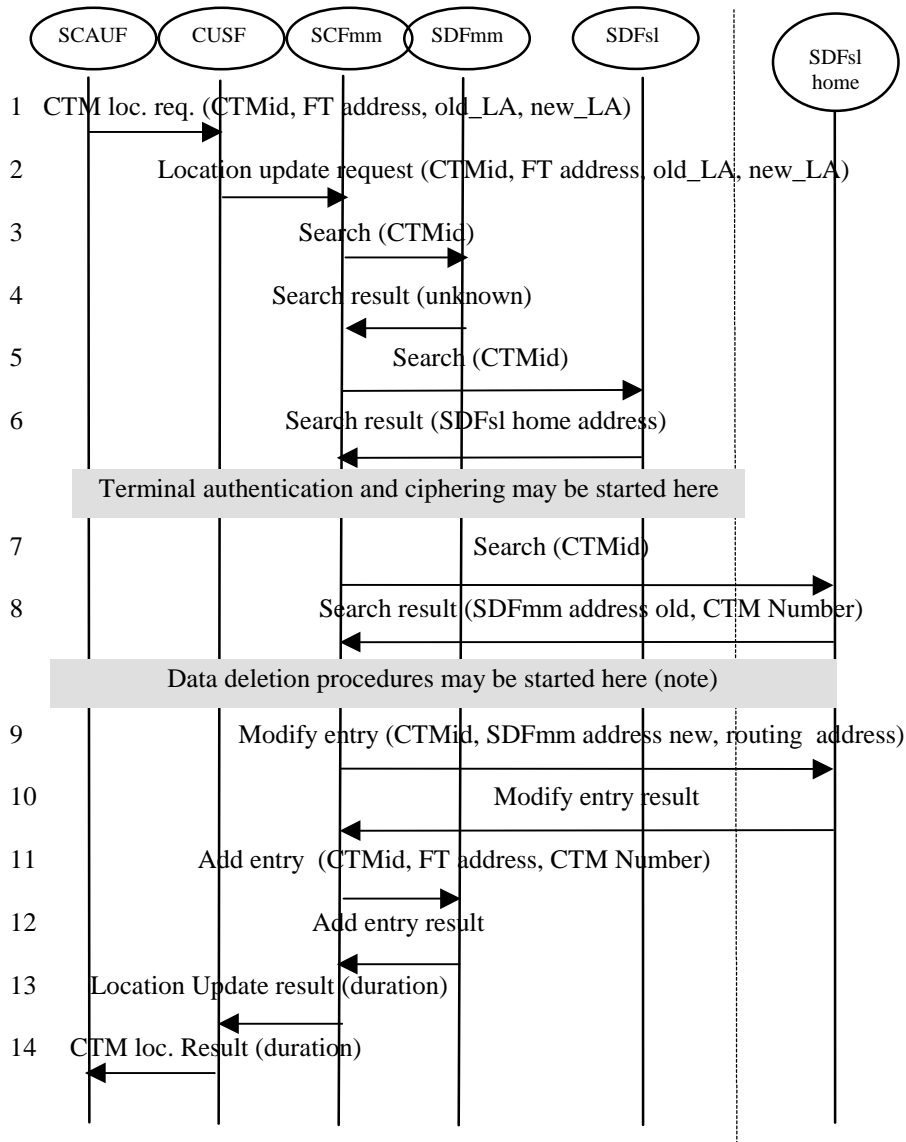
SCAUF CUSF SCFmm SDFmm SDFsl SDFsl home

1 CTM loc. req. (CTMid, FT address, old_LA, new_LA)

2 Location update request (CTMid, FT address, old_LA, new_LA)

3 Search (CTMid)

4 Search result (unknown)

5 Search (CTMid)

6 Search result (SDFsl home address)

Terminal authentication and ciphering may be started here

7 Search (CTMid)

8 Search result (SDFmm address old, CTM Number)

Data deletion procedures may be started here (note)

9 Modify entry (CTMid, SDFmm address new, routing address)

10 Modify entry result

11 Add entry (CTMid, FT address, CTM Number)

12 Add entry result

13 Location Update result (duration)

14 CTM loc. Result (duration)